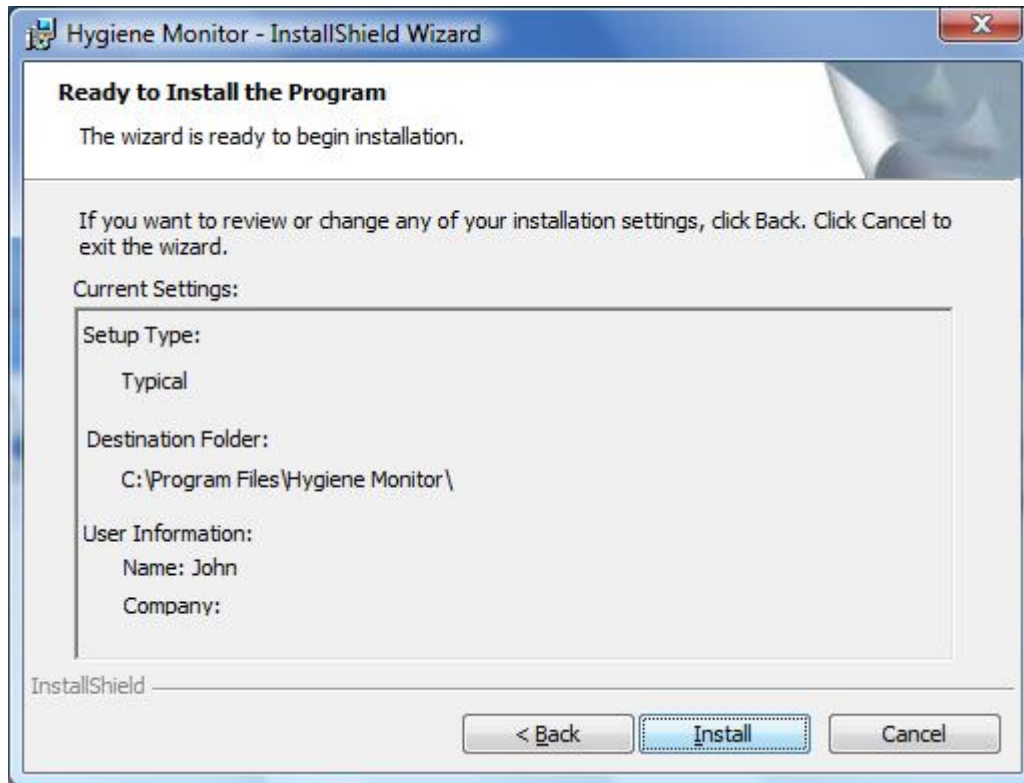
Hygiene Monitor - InstallShield Wizard

Ready to Install the Program

The wizard is ready to begin installation.

If you want to review or change any of your installation settings, click Back. Click Cancel to exit the wizard.

Current Settings:

Setup Type:

Typical

Destination Folder:

C:\Program Files\Hygiene Monitor\

User Information:

Name: John

Company:

InstallShield

< Back

Install

Cancel